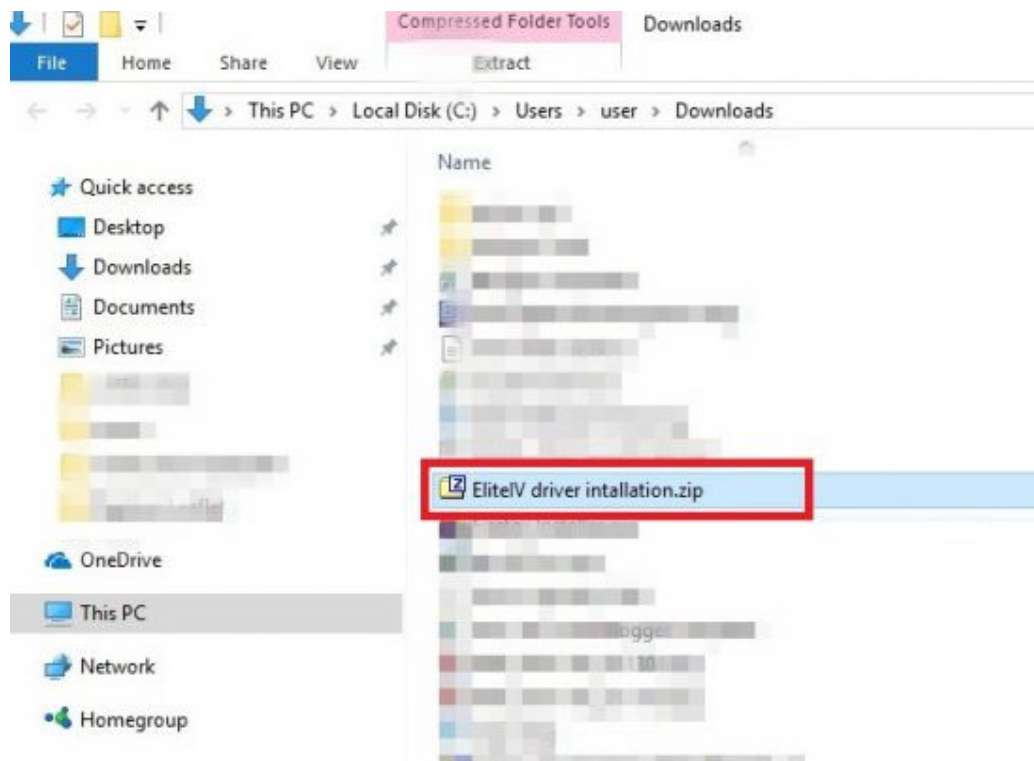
Compressed Folder Tools
Downloads
File
Home
Share
View
Extract

This PC > Local Disk (C:) > Users > user > Downloads

Name

Quick access
Desktop
Downloads
Documents
Pictures
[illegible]
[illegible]
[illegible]
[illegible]

OneDrive
This PC
Network
Homegroup

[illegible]
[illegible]
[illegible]
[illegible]
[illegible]
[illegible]
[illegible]
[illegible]
EliteIV driver intallation.zip
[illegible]
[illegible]
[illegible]
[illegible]
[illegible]
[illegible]
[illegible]
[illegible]